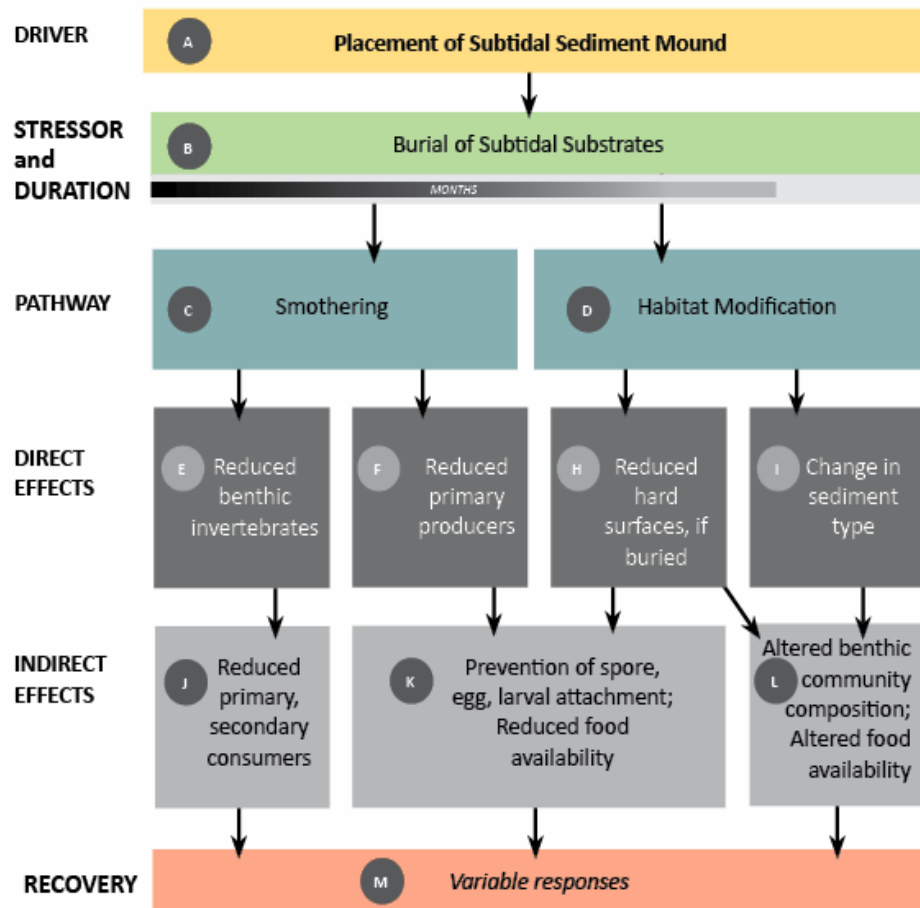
DRIVER

A Placement of Subtidal Sediment Mound

STRESSOR and DURATION

B Burial of Subtidal Substrates

MONTHS

PATHWAY

C Smothering

D Habitat Modification

DIRECT EFFECTS

E Reduced benthic invertebrates

F Reduced primary producers

H Reduced hard surfaces, if buried

I Change in sediment type

INDIRECT EFFECTS

J Reduced primary, secondary consumers

K Prevention of spore, egg, larval attachment; Reduced food availability

L Altered benthic community composition; Altered food availability

RECOVERY

M Variable responses